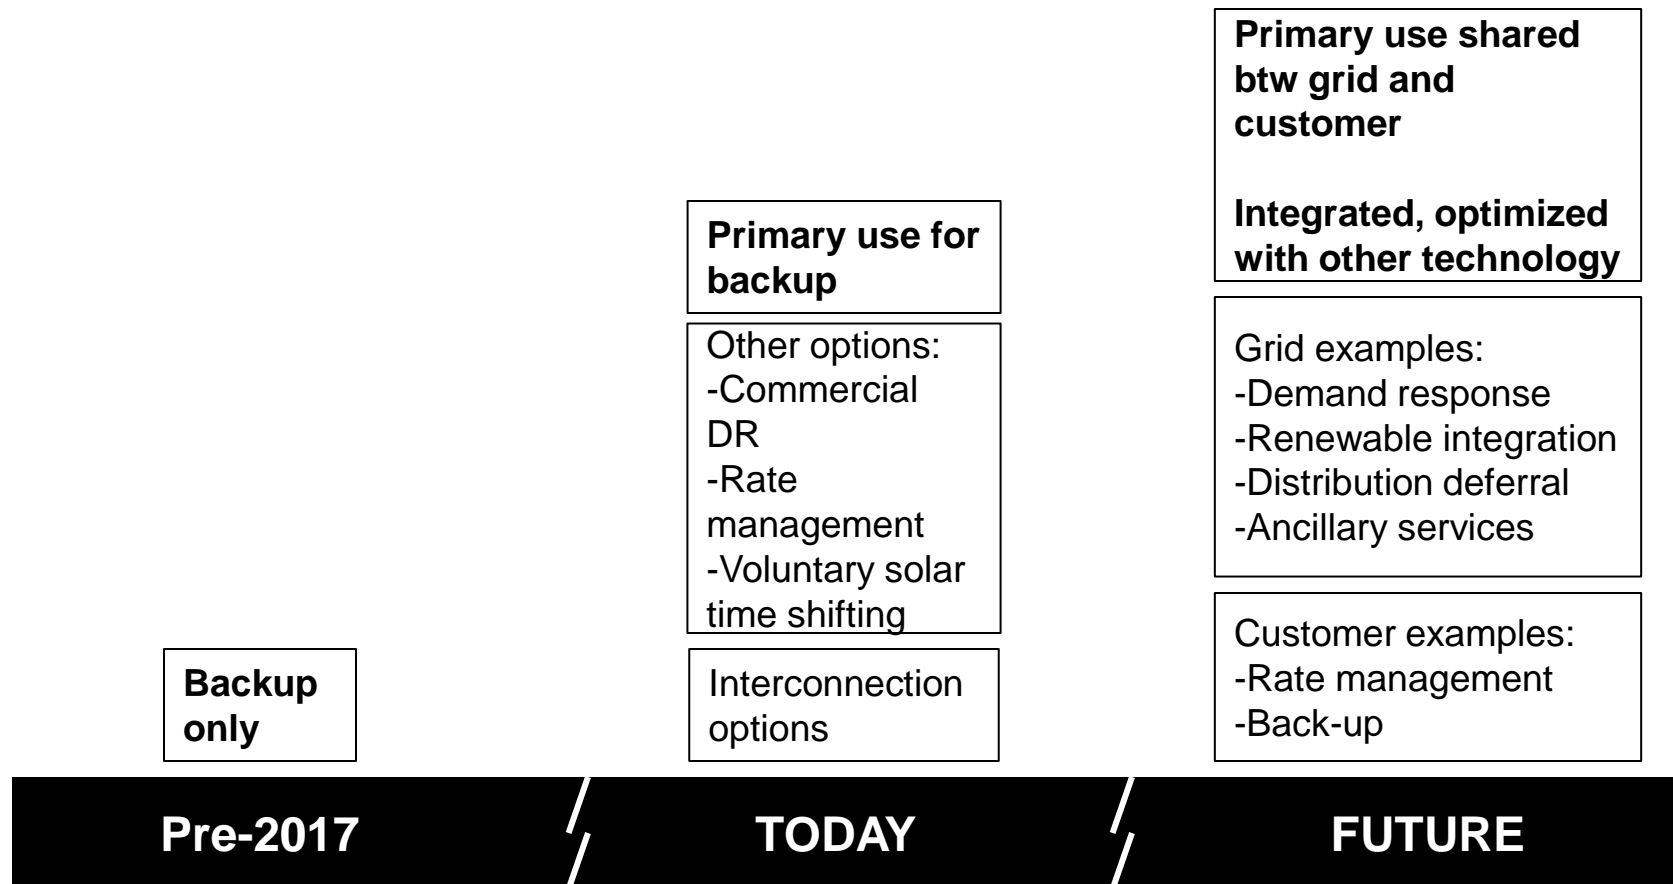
Backup only

Pre-2017

Primary use for backup

Other options:
-Commercial DR
-Rate management
-Voluntary solar time shifting

Interconnection options

TODAY

Primary use shared btw grid and customer

Integrated, optimized with other technology

Grid examples:
-Demand response
-Renewable integration
-Distribution deferral
-Ancillary services

Customer examples:
-Rate management
-Back-up

FUTURE